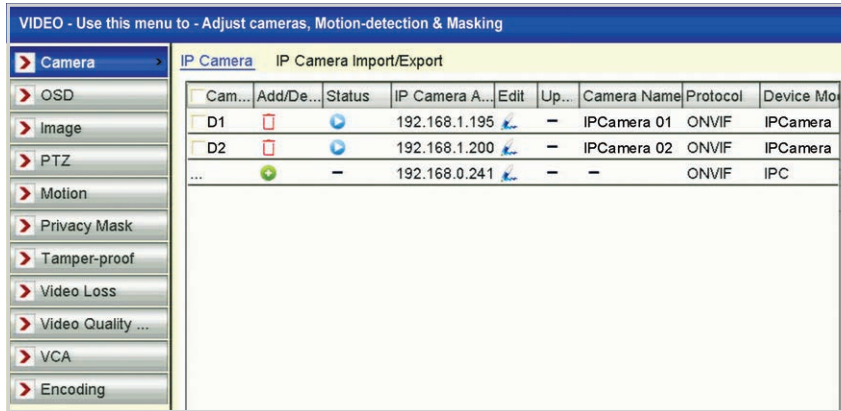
VIDEO - Use this menu to - Adjust cameras, Motion-detection & Masking

Camera
OSD
Image
PTZ
Motion
Privacy Mask
Tamper-proof
Video Loss
Video Quality ...
VCA
Encoding

IP Camera IP Camera Import/Export

| Cam... | Add/De... | Status | IP Camera A... | Edit | Up... | Camera Name | Protocol | Device Mo |
|---|---|---|---|---|---|---|---|---|
| D1 | | | 192.168.1.195 | | − | IPCamera 01 | ONVIF | IPCamera |
| D2 | | | 192.168.1.200 | | − | IPCamera 02 | ONVIF | IPCamera |
| ... | | − | 192.168.0.241 | | − | − | ONVIF | IPC |